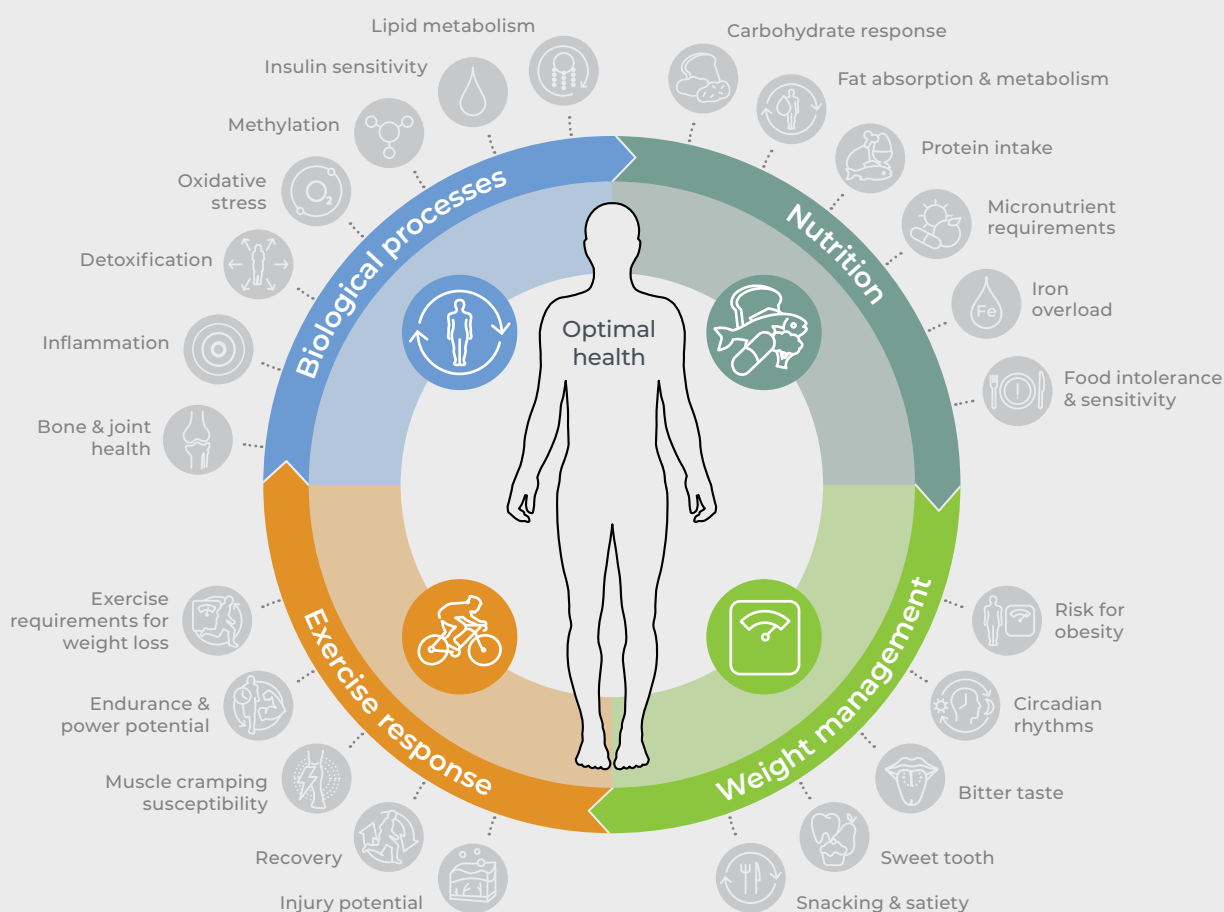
Optimal health

Biological processes

Nutrition

Weight management

Exercise response

Lipid metabolism

Insulin sensitivity

Methylation

Oxidative stress

Detoxification

Inflammation

Bone & joint health

Carbohydrate response

Fat absorption & metabolism

Protein intake

Micronutrient requirements

Fe

Iron overload

Food intolerance & sensitivity

Risk for obesity

Circadian rhythms

Bitter taste

Sweet tooth

Snacking & satiety

Exercise requirements for weight loss

Endurance & power potential

Muscle cramping susceptibility

Recovery

Injury potential